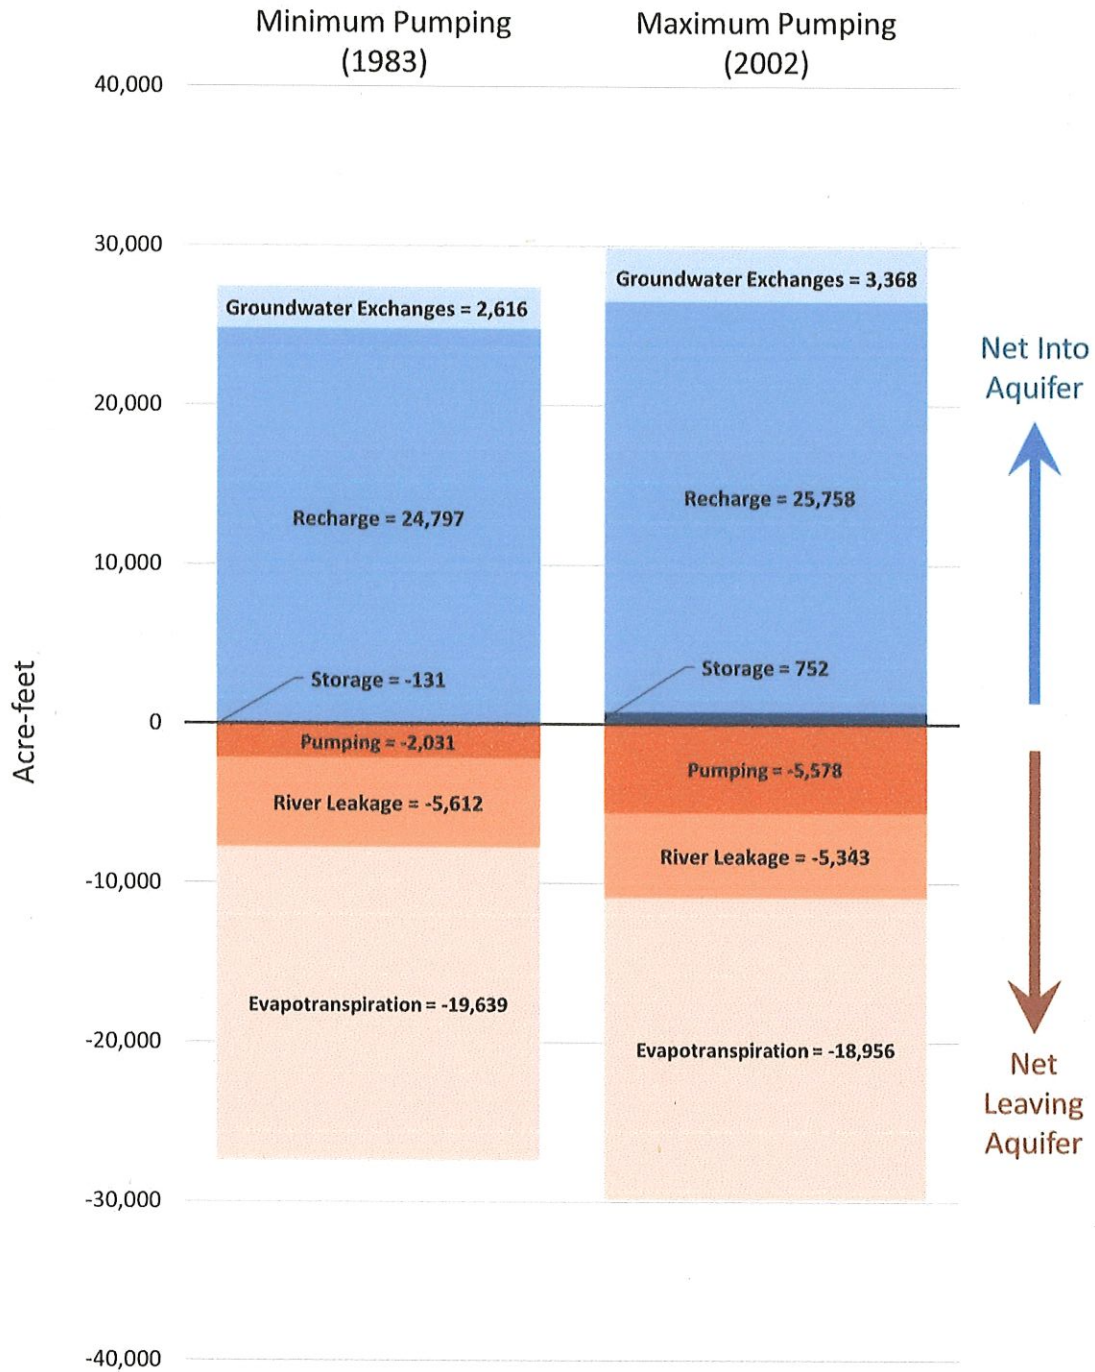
Minimum Pumping (1983)

Maximum Pumping (2002)

40,000

30,000

20,000

10,000

0

-10,000

-20,000

-30,000

-40,000

Acre-feet

Groundwater Exchanges = 2,616

Recharge = 24,797

Storage = -131

Pumping = -2,031

River Leakage = -5,612

Evapotranspiration = -19,639

Groundwater Exchanges = 3,368

Recharge = 25,758

Storage = 752

Pumping = -5,578

River Leakage = -5,343

Evapotranspiration = -18,956

Net Into Aquifer

Net Leaving Aquifer